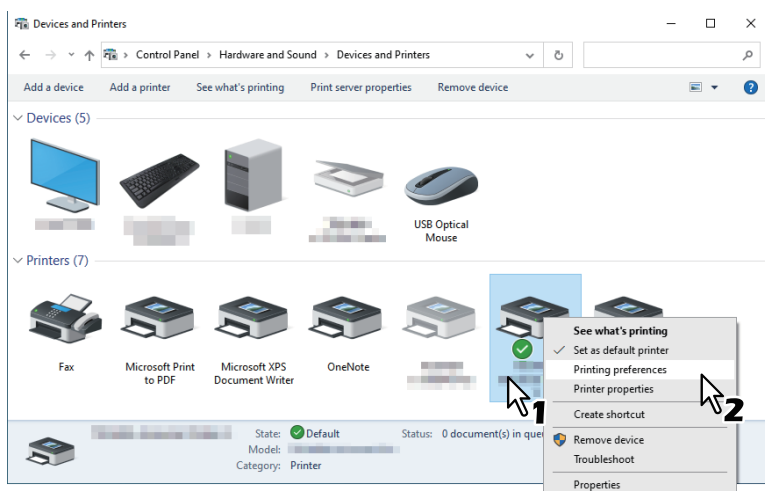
Devices and Printers

Control Panel > Hardware and Sound > Devices and Printers

Add a device Add a printer See what's printing Print server properties Remove device

Devices (5)

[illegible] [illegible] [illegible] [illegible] USB Optical Mouse

Printers (7)

Fax Microsoft Print to PDF Microsoft XPS Document Writer OneNote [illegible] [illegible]

See what's printing
Set as default printer
Printing preferences
Printer properties
Create shortcut
Remove device
Troubleshoot
Properties

1 2

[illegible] State: Default Status: 0 document(s) in que
Model: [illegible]
Category: Printer